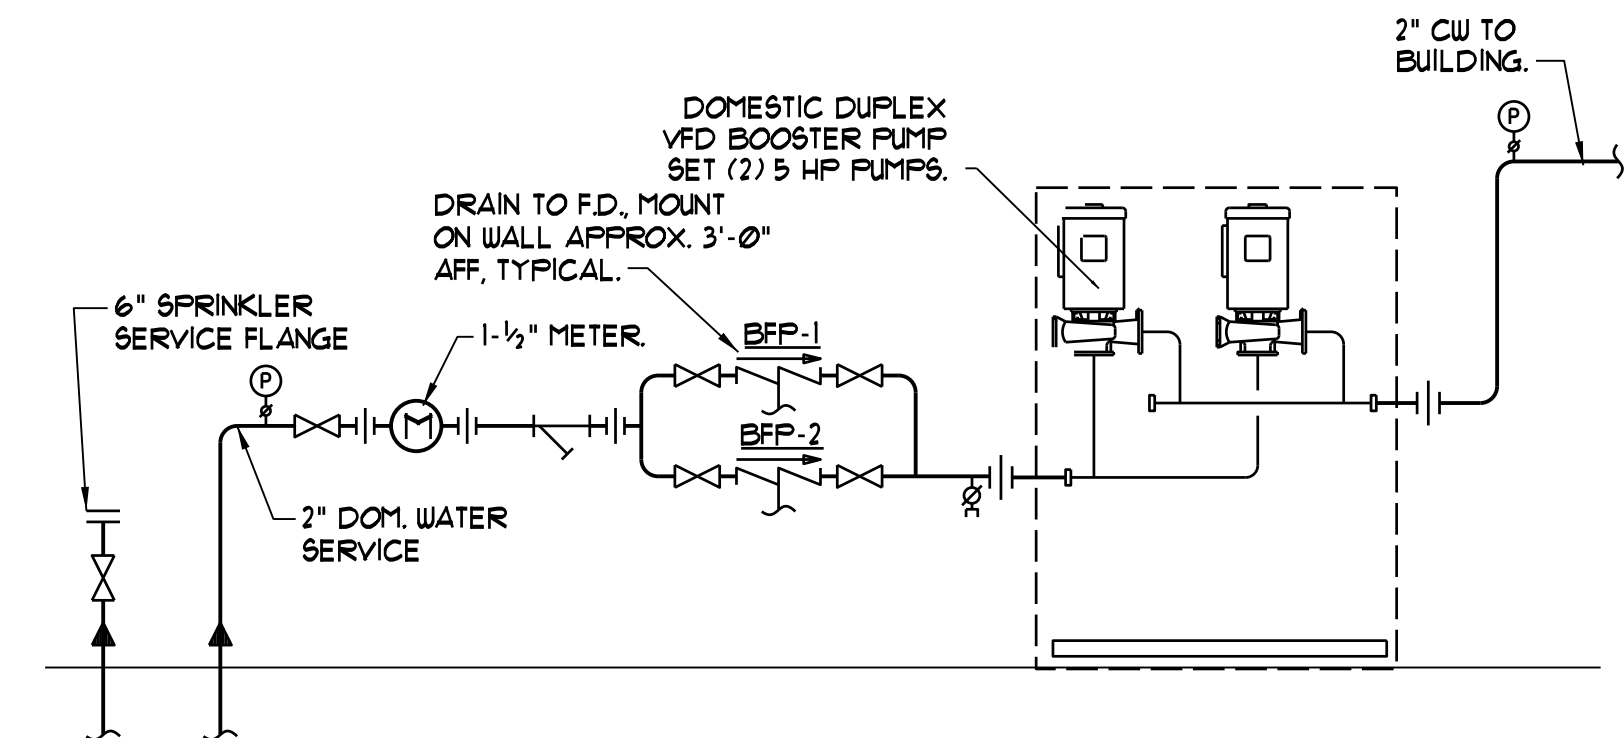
2" CW TO BUILDING.

DOMESTIC DUPLEX VFD BOOSTER PUMP SET (2) 5 HP PUMPS.

DRAIN TO F.D., MOUNT ON WALL APPROX. 3'-0" AFF, TYPICAL.

6" SPRINKLER SERVICE FLANGE

1-½" METER.

BFP-1

BFP-2

P

P

M

2" DOM. WATER SERVICE